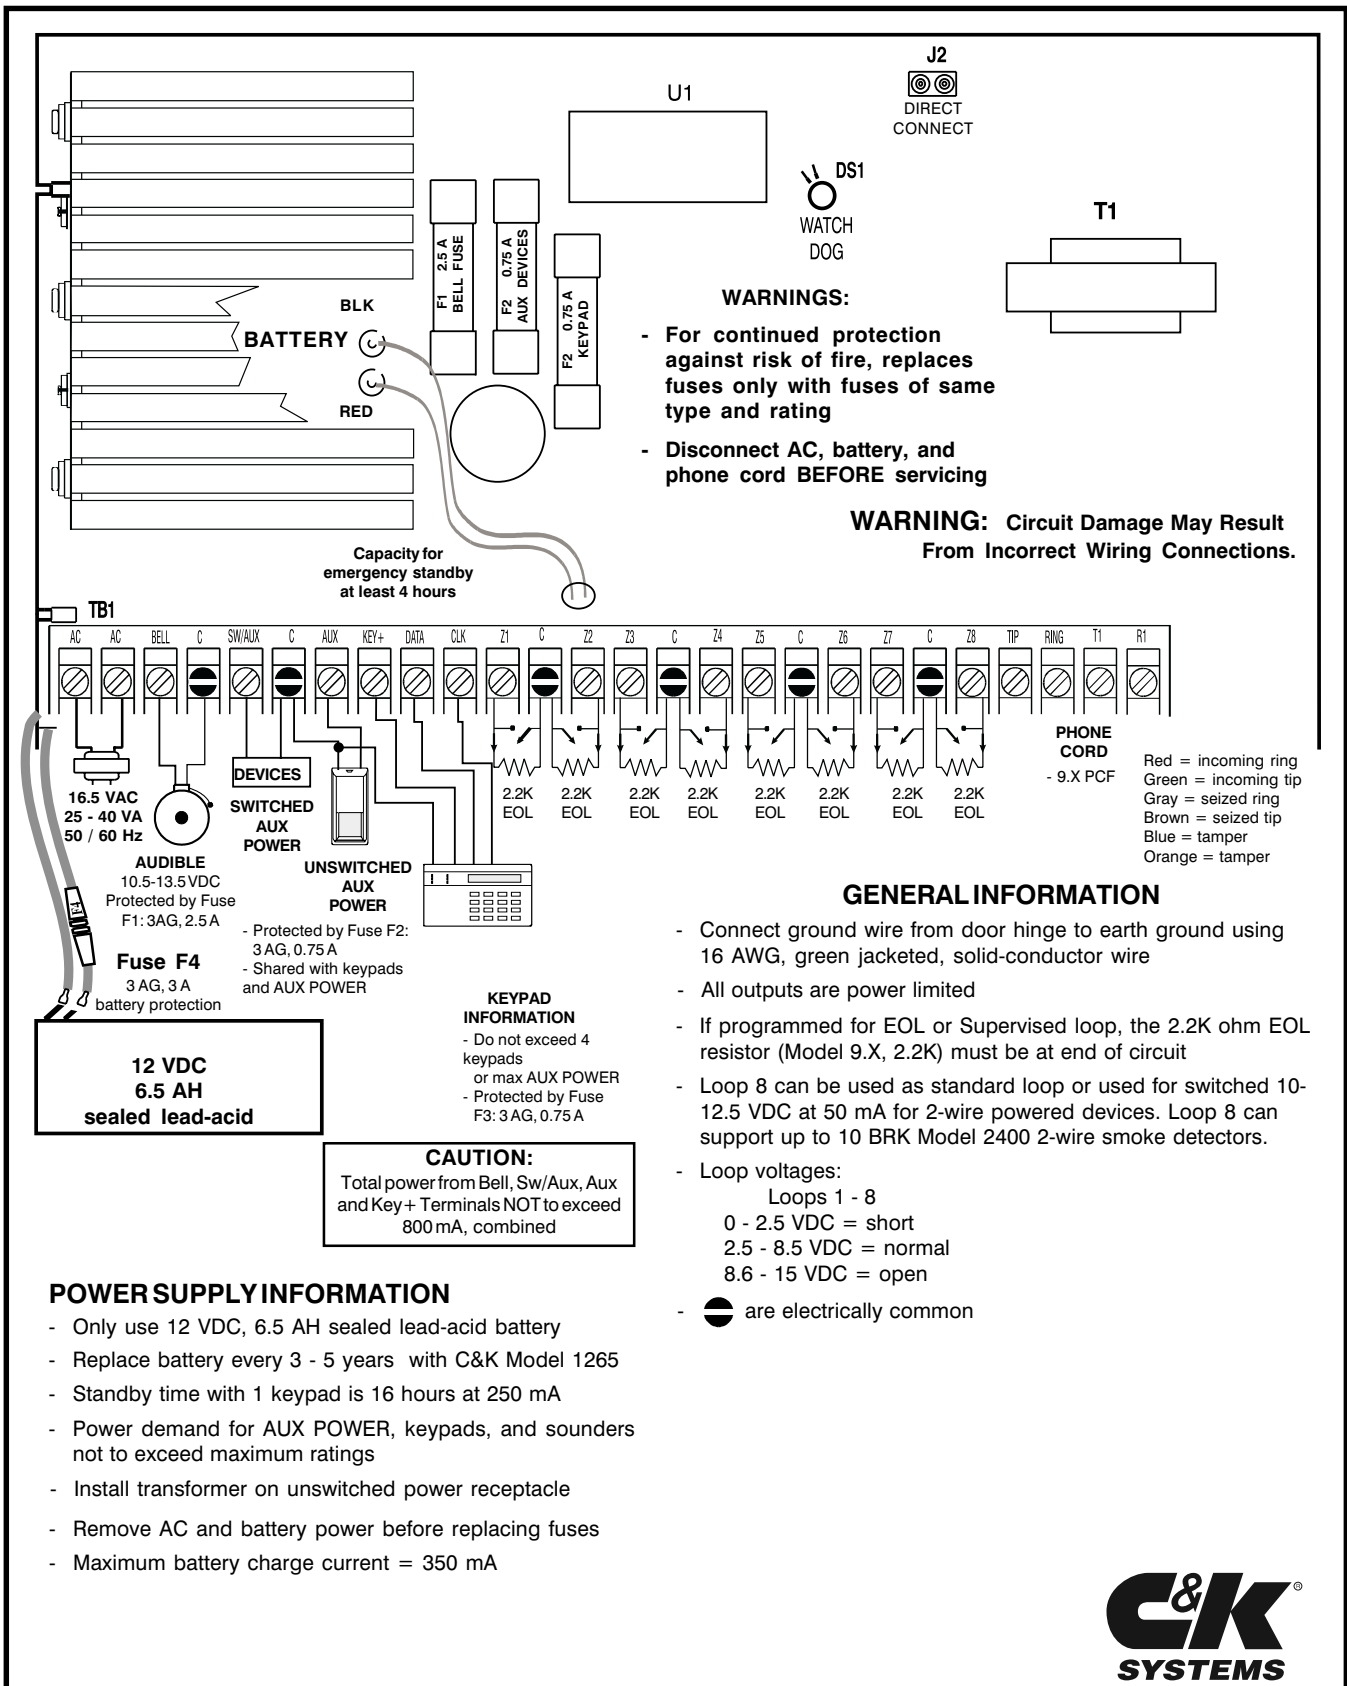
J2
DIRECT CONNECT

U1

DS1
WATCH DOG

T1

F1 2.5 A BELL FUSE
F2 0.75 A AUX DEVICES
F2 0.75 A KEYPAD

BLK
BATTERY
RED

WARNINGS:
- For continued protection against risk of fire, replaces fuses only with fuses of same type and rating
- Disconnect AC, battery, and phone cord BEFORE servicing

WARNING: Circuit Damage May Result From Incorrect Wiring Connections.

Capacity for emergency standby at least 4 hours

TB1

| AC | AC | BELL | C | SW/AUX | C | AUX | KEY+ | DATA | CLK | Z1 | C | Z2 | Z3 | C | Z4 | Z5 | C | Z6 | Z7 | C | Z8 | TIP | RING | T1 | R1 |
|---|---|---|---|---|---|---|---|---|---|---|---|---|---|---|---|---|---|---|---|---|---|---|---|---|---|

PHONE CORD
- 9.X PCF

Red = incoming ring
Green = incoming tip
Gray = seized ring
Brown = seized tip
Blue = tamper
Orange = tamper

2.2K EOL 2.2K EOL 2.2K EOL 2.2K EOL 2.2K EOL 2.2K EOL 2.2K EOL 2.2K EOL

16.5 VAC
25 - 40 VA
50 / 60 Hz

DEVICES
SWITCHED AUX POWER

AUDIBLE
10.5-13.5VDC
Protected by Fuse F1: 3AG, 2.5 A

UNSWITCHED AUX POWER
- Protected by Fuse F2: 3 AG, 0.75 A
- Shared with keypads and AUX POWER

F4
Fuse F4
3 AG, 3 A
battery protection

12 VDC
6.5 AH
sealed lead-acid

KEYPAD INFORMATION
- Do not exceed 4 keypads or max AUX POWER
- Protected by Fuse F3: 3 AG, 0.75 A

CAUTION:
Total power from Bell, Sw/Aux, Aux and Key+ Terminals NOT to exceed 800 mA, combined

GENERAL INFORMATION
- Connect ground wire from door hinge to earth ground using 16 AWG, green jacketed, solid-conductor wire
- All outputs are power limited
- If programmed for EOL or Supervised loop, the 2.2K ohm EOL resistor (Model 9.X, 2.2K) must be at end of circuit
- Loop 8 can be used as standard loop or used for switched 10-12.5 VDC at 50 mA for 2-wire powered devices. Loop 8 can support up to 10 BRK Model 2400 2-wire smoke detectors.
- Loop voltages:
Loops 1 - 8
0 - 2.5 VDC = short
2.5 - 8.5 VDC = normal
8.6 - 15 VDC = open
- are electrically common

POWER SUPPLY INFORMATION
- Only use 12 VDC, 6.5 AH sealed lead-acid battery
- Replace battery every 3 - 5 years with C&K Model 1265
- Standby time with 1 keypad is 16 hours at 250 mA
- Power demand for AUX POWER, keypads, and sounders not to exceed maximum ratings
- Install transformer on unswitched power receptacle
- Remove AC and battery power before replacing fuses
- Maximum battery charge current = 350 mA

C&K®
SYSTEMS